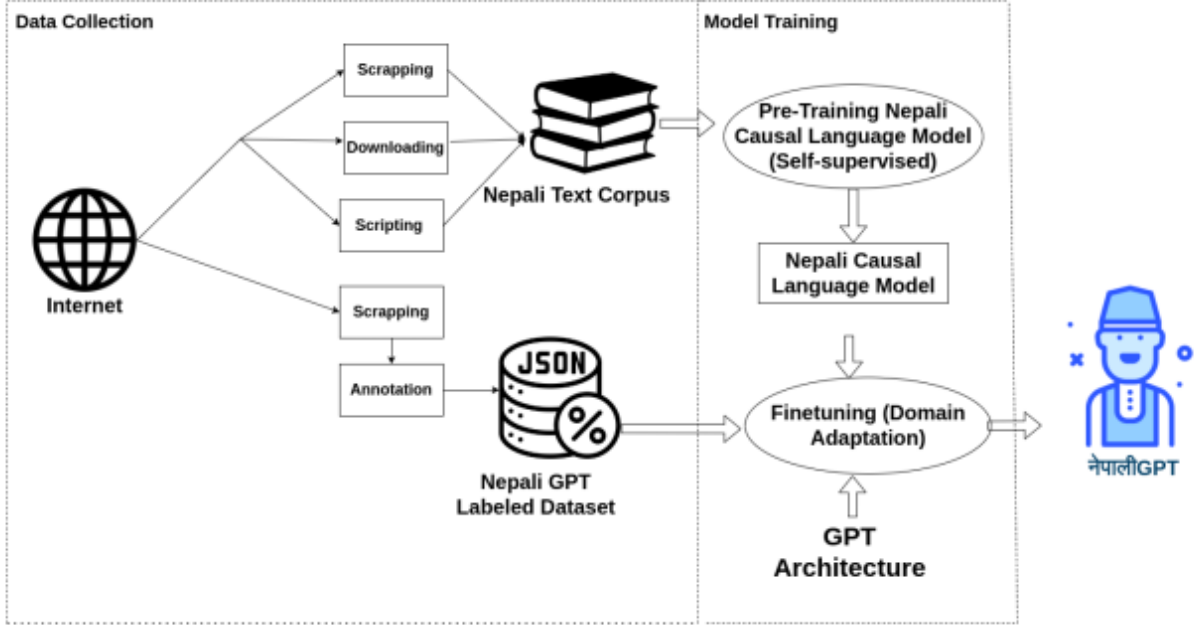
Data Collection

Model Training

Scrapping

Downloading

Scripting

Nepali Text Corpus

Internet

Scrapping

Annotation

JSON

%

Nepali GPT Labeled Dataset

Pre-Training Nepali Causal Language Model (Self-supervised)

Nepali Causal Language Model

Finetuning (Domain Adaptation)

GPT Architecture

नेपालीGPT